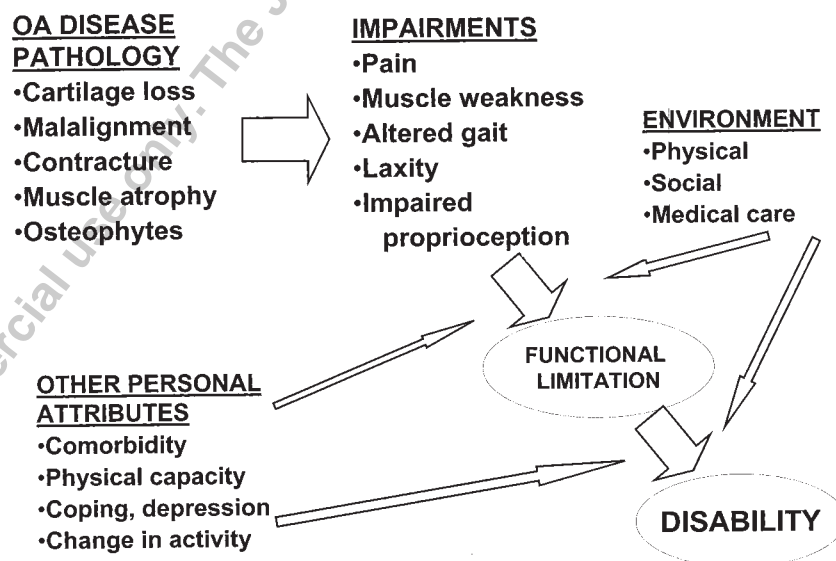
OA DISEASE PATHOLOGY
•Cartilage loss
•Malalignment
•Contracture
•Muscle atrophy
•Osteophytes

IMPAIRMENTS
•Pain
•Muscle weakness
•Altered gait
•Laxity
•Impaired proprioception

ENVIRONMENT
•Physical
•Social
•Medical care

FUNCTIONAL LIMITATION

OTHER PERSONAL ATTRIBUTES
•Comorbidity
•Physical capacity
•Coping, depression
•Change in activity

DISABILITY

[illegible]ercial use only. The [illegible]